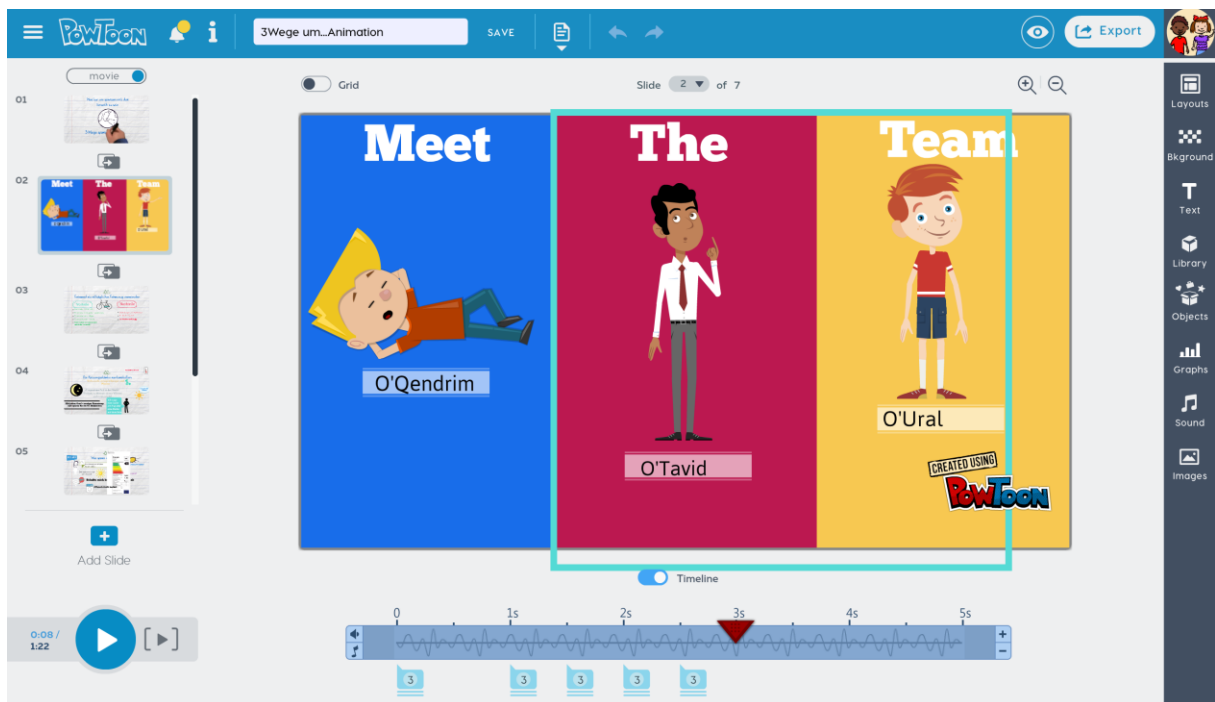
PowToon

3Wege um...Animation

SAVE

Export

movie

Grid

Slide 2 of 7

01

02

03

04

05

Add Slide

Meet

The

Team

O'Qendrim

O'Tavid

O'Ural

CREATED USING POWTOON

Timeline

0:08 / 1:22

0 1s 2s 3s 4s 5s

3 3 3 3 3

Layouts

Bkground

Text

Library

Objects

Graphs

Sound

Images